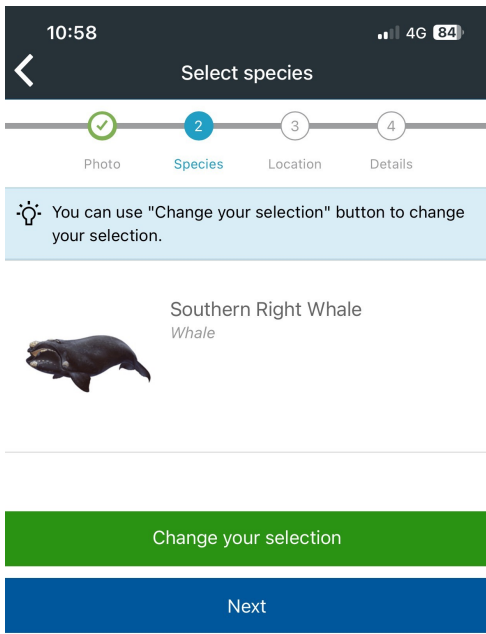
10:58

4G 84

Select species

2

3

4

Photo

Species

Location

Details

You can use "Change your selection" button to change your selection.

Southern Right Whale

Whale

Change your selection

Next